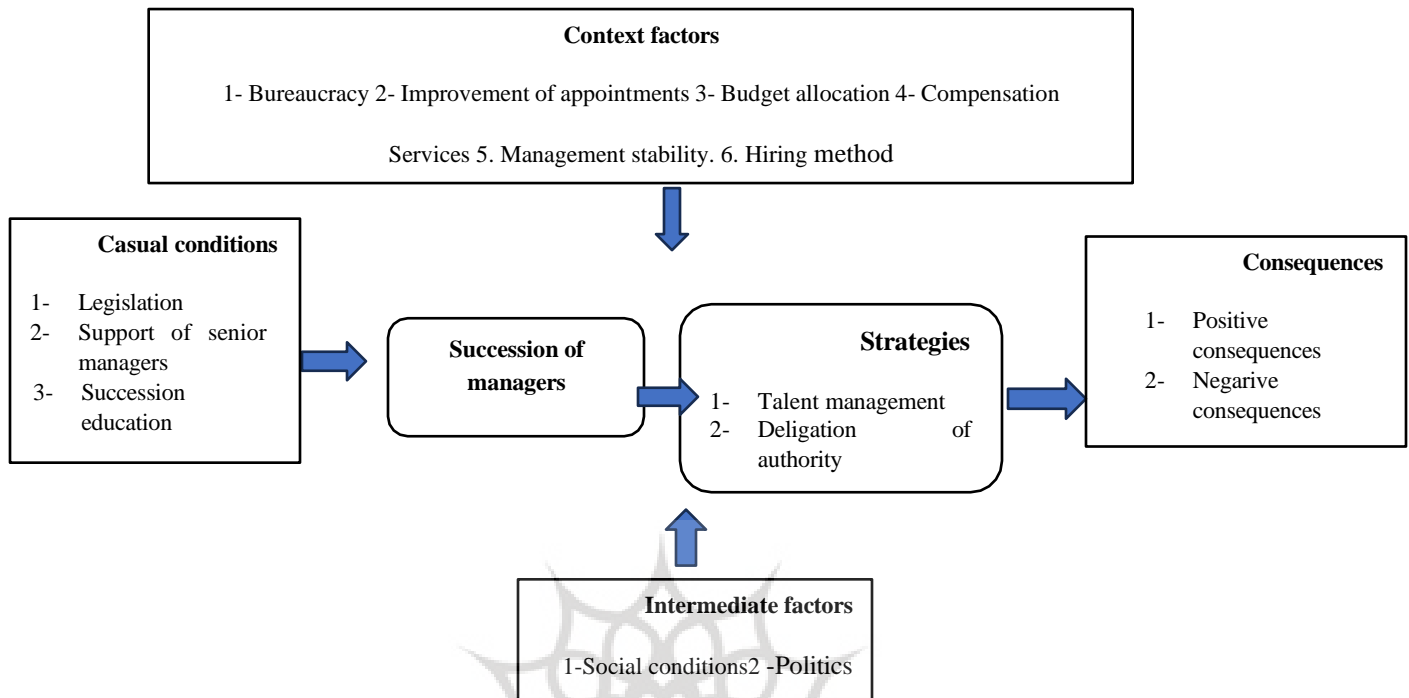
**Context factors**

1- Bureaucracy 2- Improvement of appointments 3- Budget allocation 4- Compensation

Services 5. Management stability. 6. Hiring method

**Casual conditions**

1- Legislation
2- Support of senior managers
3- Succession education

**Succession of managers**

**Strategies**

1- Talent management
2- Deligation of authority

**Consequences**

1- Positive consequences
2- Negarive consequences

**Intermediate factors**

1-Social conditions2 -Politics